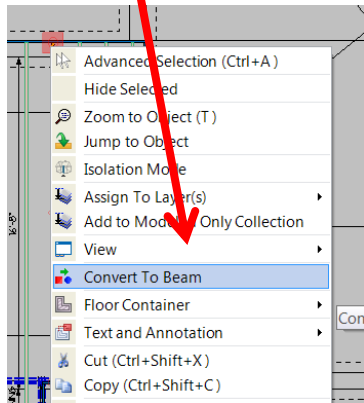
Advanced Selection (Ctrl+A)
Hide Selected
Zoom to Object (T)
Jump to Object
Isolation Mode
Assign To Layer(s)
Add to Mod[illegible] Only Collection
View
Convert To Beam
Floor Container
Text and Annotation
Cut (Ctrl+Shift+X)
Copy (Ctrl+Shift+C)
Co